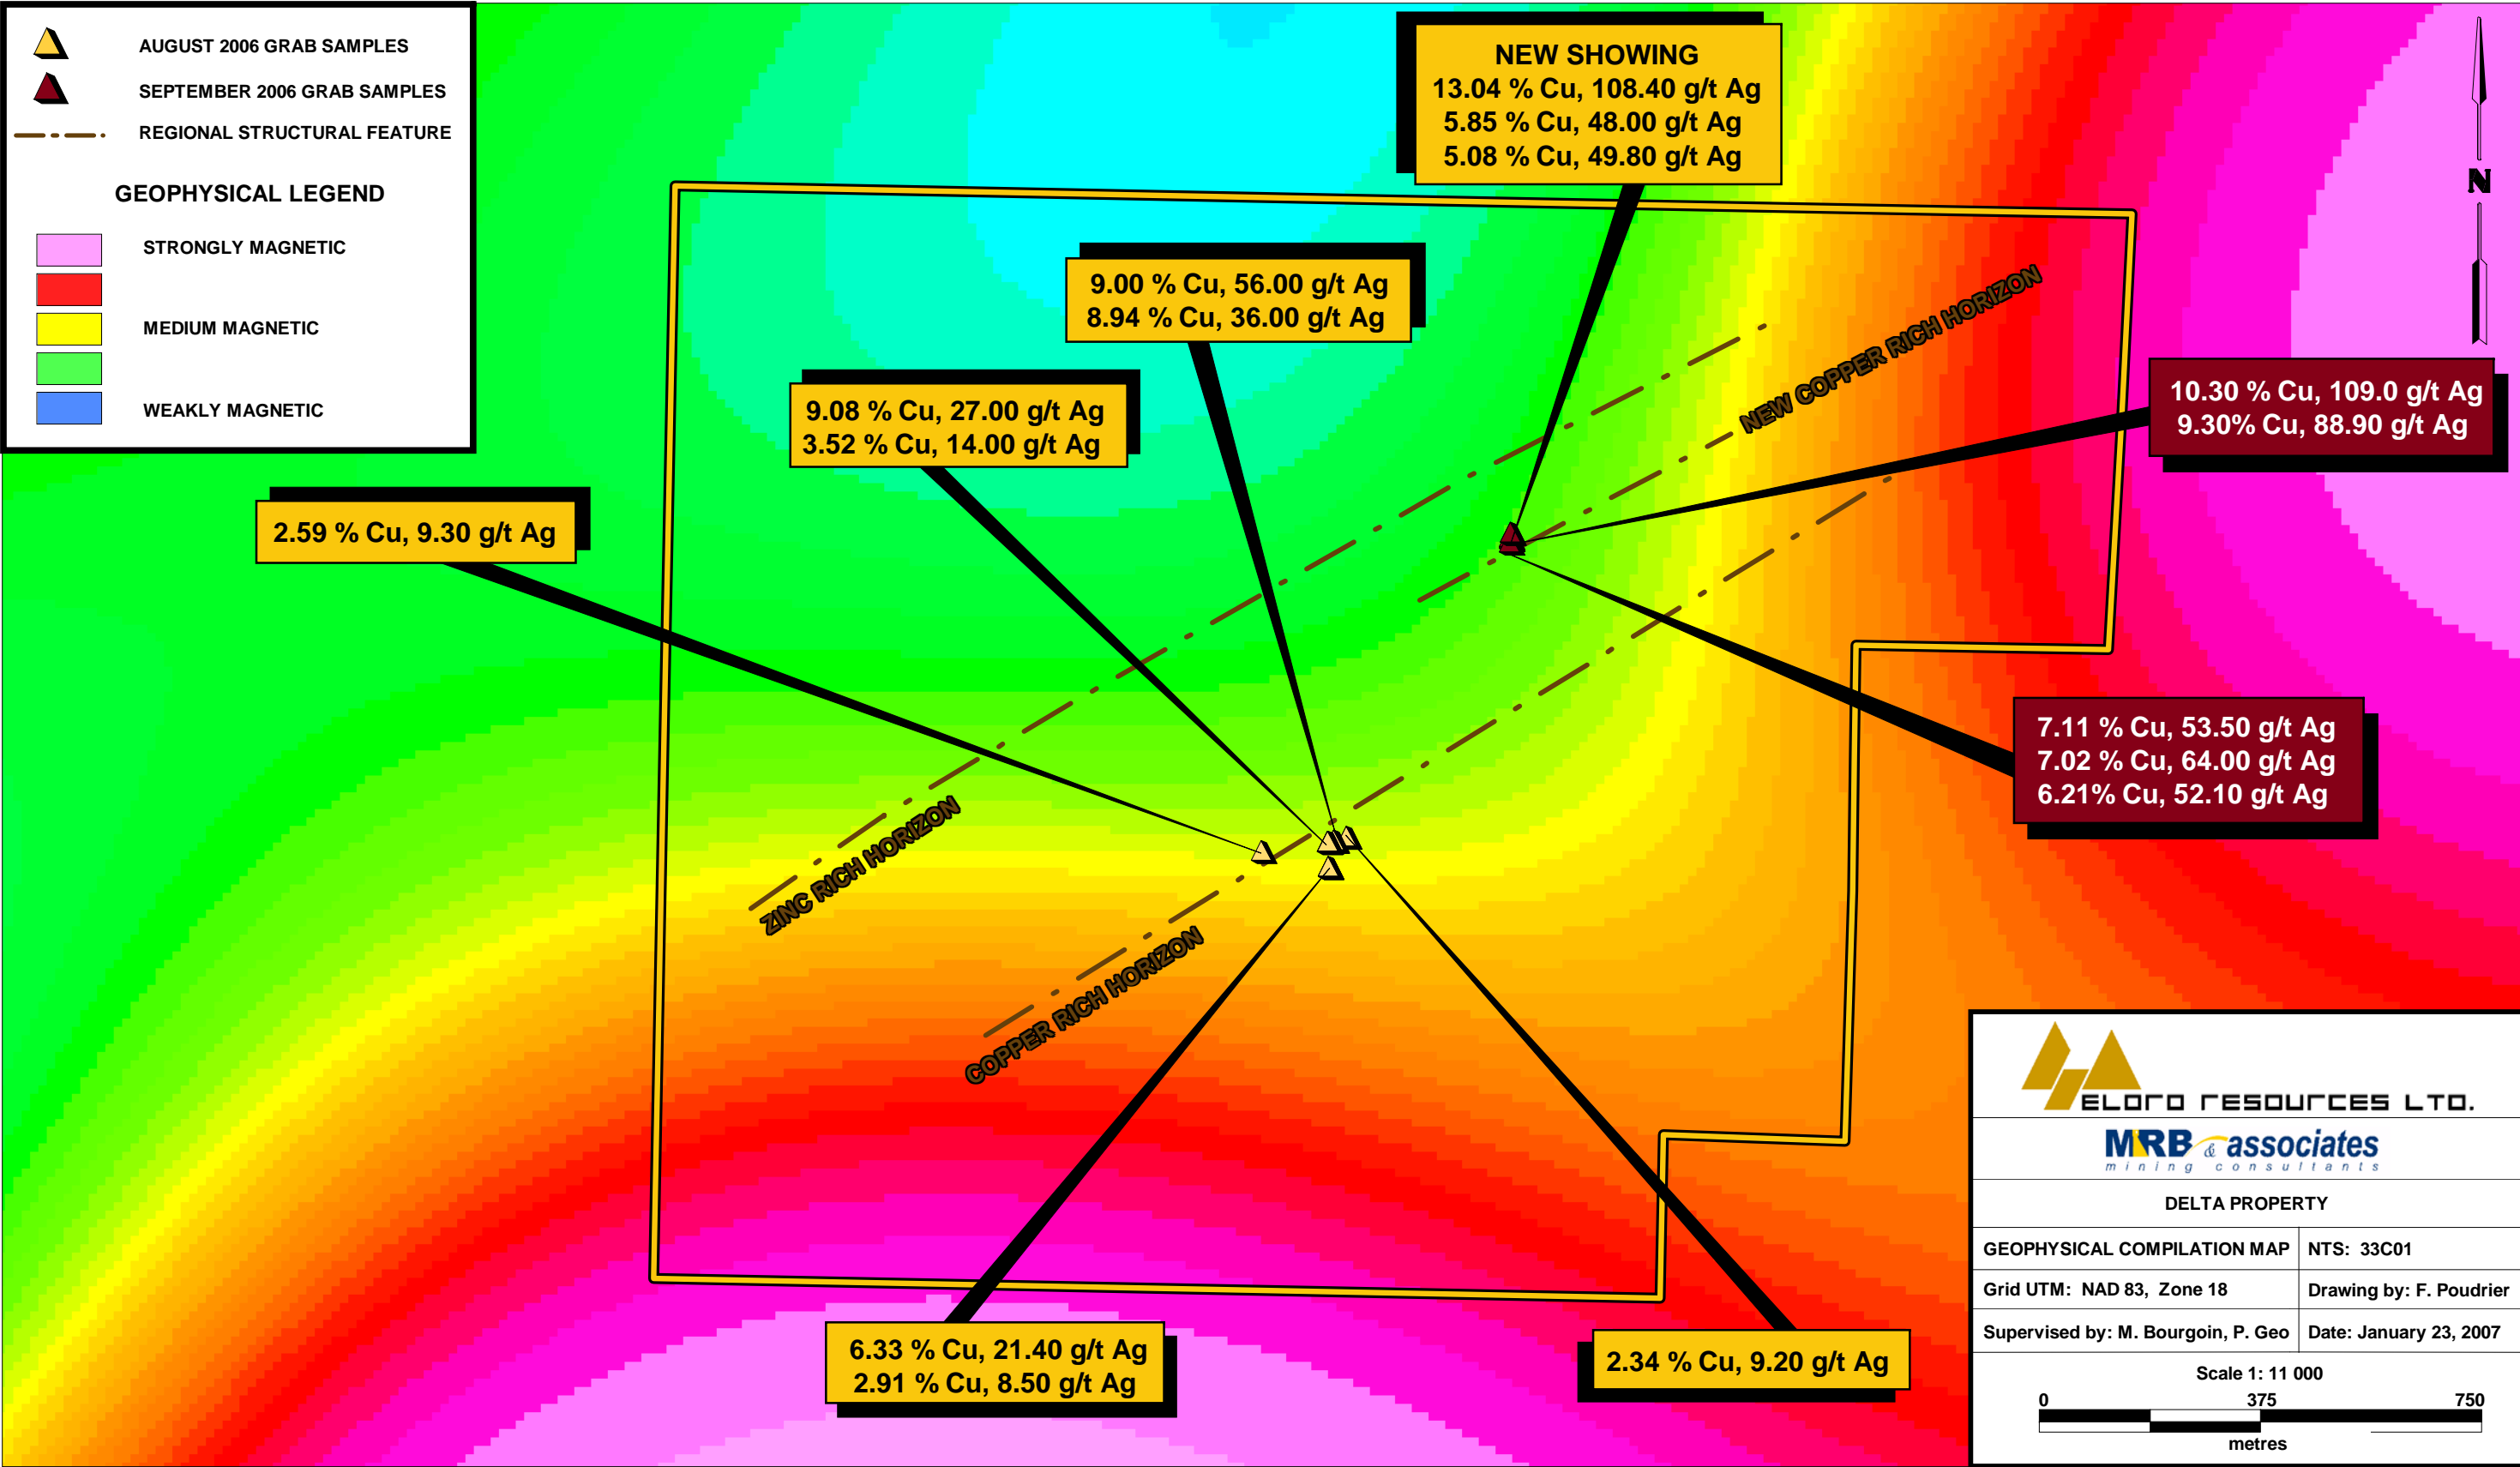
AUGUST 2006 GRAB SAMPLES
SEPTEMBER 2006 GRAB SAMPLES
REGIONAL STRUCTURAL FEATURE

GEOPHYSICAL LEGEND
STRONGLY MAGNETIC
MEDIUM MAGNETIC
WEAKLY MAGNETIC

NEW SHOWING
13.04 % Cu, 108.40 g/t Ag
5.85 % Cu, 48.00 g/t Ag
5.08 % Cu, 49.80 g/t Ag

N

9.00 % Cu, 56.00 g/t Ag
8.94 % Cu, 36.00 g/t Ag

9.08 % Cu, 27.00 g/t Ag
3.52 % Cu, 14.00 g/t Ag

2.59 % Cu, 9.30 g/t Ag

NEW COPPER RICH HORIZON

10.30 % Cu, 109.0 g/t Ag
9.30% Cu, 88.90 g/t Ag

7.11 % Cu, 53.50 g/t Ag
7.02 % Cu, 64.00 g/t Ag
6.21% Cu, 52.10 g/t Ag

ZINC RICH HORIZON

COPPER RICH HORIZON

6.33 % Cu, 21.40 g/t Ag
2.91 % Cu, 8.50 g/t Ag

2.34 % Cu, 9.20 g/t Ag

ELORO RESOURCES LTD.
MRB & associates
mining consultants
DELTA PROPERTY

| GEOPHYSICAL COMPILATION MAP | NTS: 33C01 |
|---|---|
| Grid UTM: NAD 83, Zone 18 | Drawing by: F. Poudrier |
| Supervised by: M. Bourgoin, P. Geo | Date: January 23, 2007 |

Scale 1: 11 000
0 375 750
metres